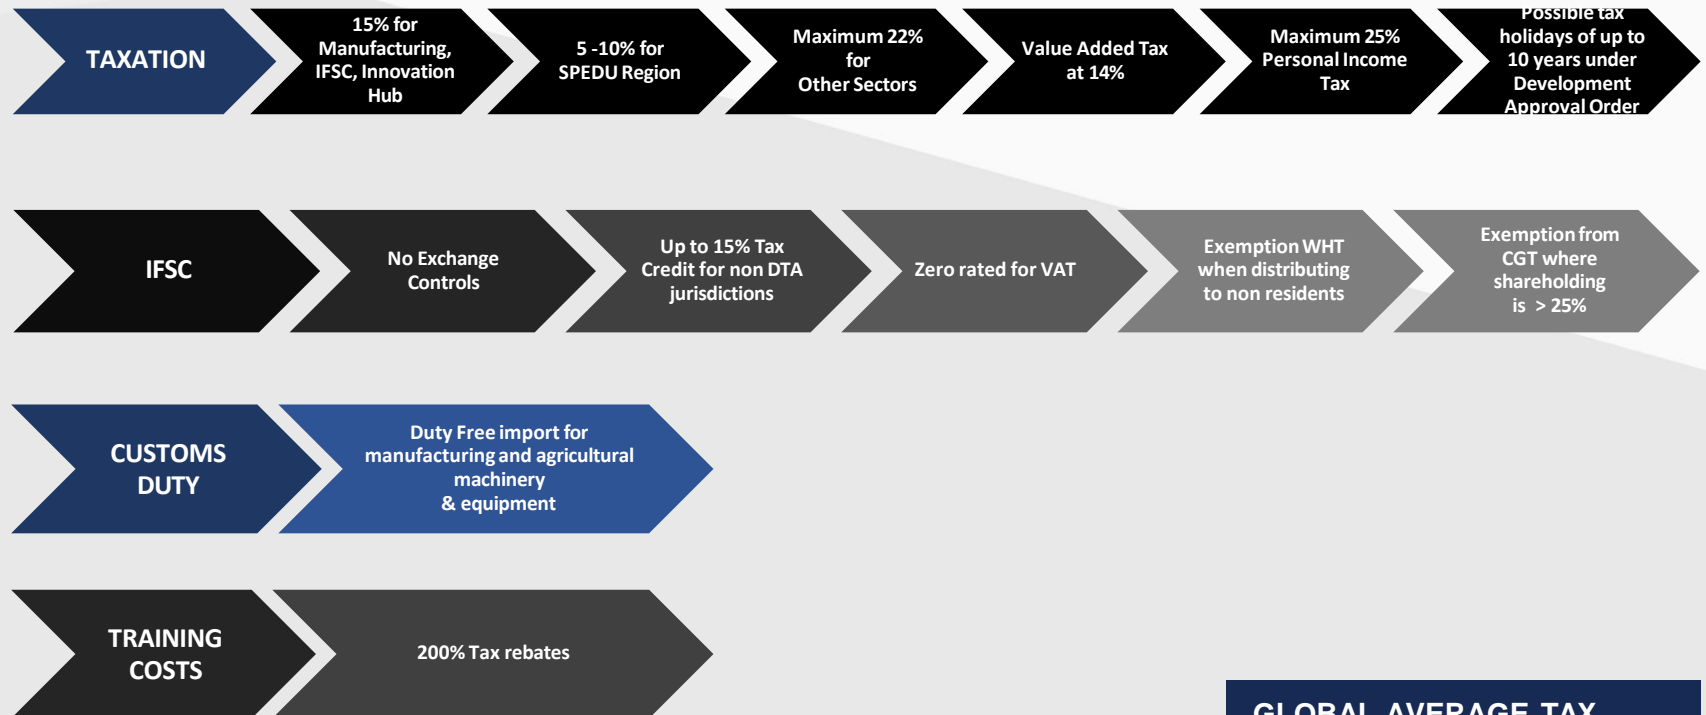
TAXATION

15% for Manufacturing, IFSC, Innovation Hub

5 -10% for SPEDU Region

Maximum 22% for Other Sectors

Value Added Tax at 14%

Maximum 25% Personal Income Tax

Possible tax holidays of up to 10 years under Development Approval Order

IFSC

No Exchange Controls

Up to 15% Tax Credit for non DTA jurisdictions

Zero rated for VAT

Exemption WHT when distributing to non residents

Exemption from CGT where shareholding is > 25%

CUSTOMS DUTY

Duty Free import for manufacturing and agricultural machinery & equipment

TRAINING COSTS

200% Tax rebates

GLOBAL AVERAGE TAX